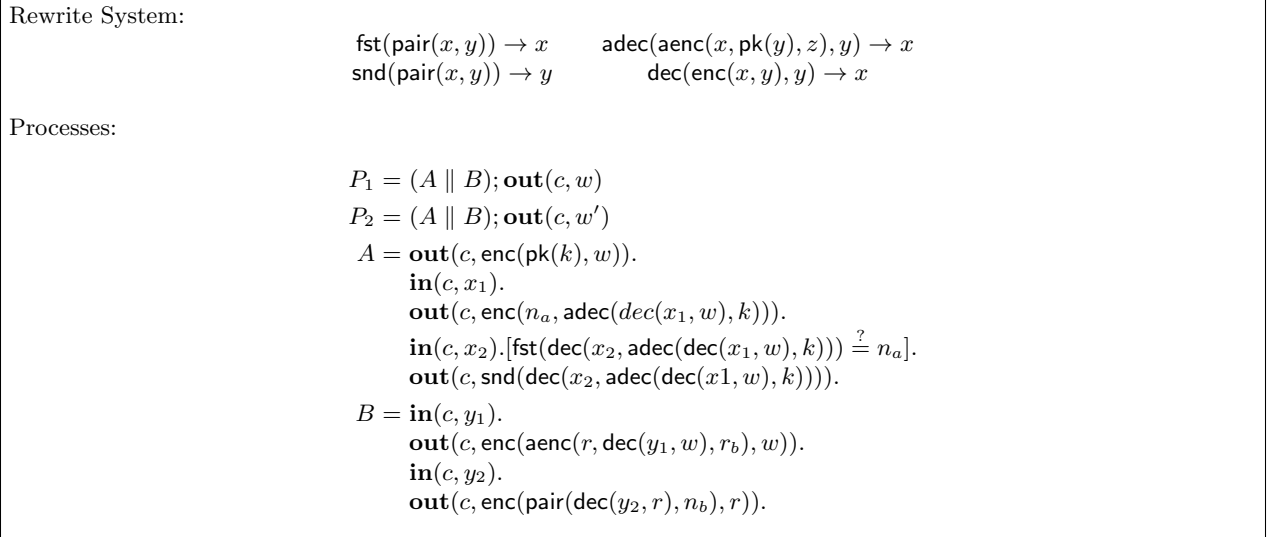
Rewrite System:

$\mathsf{fst}(\mathsf{pair}(x, y)) \to x$ $\quad$ $\mathsf{adec}(\mathsf{aenc}(x, \mathsf{pk}(y), z), y) \to x$
$\mathsf{snd}(\mathsf{pair}(x, y)) \to y$ $\quad$ $\mathsf{dec}(\mathsf{enc}(x, y), y) \to x$

Processes:

$P_1 = (A \parallel B); \mathbf{out}(c, w)$
$P_2 = (A \parallel B); \mathbf{out}(c, w')$
$A = \mathbf{out}(c, \mathsf{enc}(\mathsf{pk}(k), w)).$
$\mathbf{in}(c, x_1).$
$\mathbf{out}(c, \mathsf{enc}(n_a, \mathsf{adec}(dec(x_1, w), k))).$
$\mathbf{in}(c, x_2).[\mathsf{fst}(\mathsf{dec}(x_2, \mathsf{adec}(\mathsf{dec}(x_1, w), k))) \stackrel{?}{=} n_a].$
$\mathbf{out}(c, \mathsf{snd}(\mathsf{dec}(x_2, \mathsf{adec}(\mathsf{dec}(x1, w), k)))).$
$B = \mathbf{in}(c, y_1).$
$\mathbf{out}(c, \mathsf{enc}(\mathsf{aenc}(r, \mathsf{dec}(y_1, w), r_b), w)).$
$\mathbf{in}(c, y_2).$
$\mathbf{out}(c, \mathsf{enc}(\mathsf{pair}(\mathsf{dec}(y_2, r), n_b), r)).$